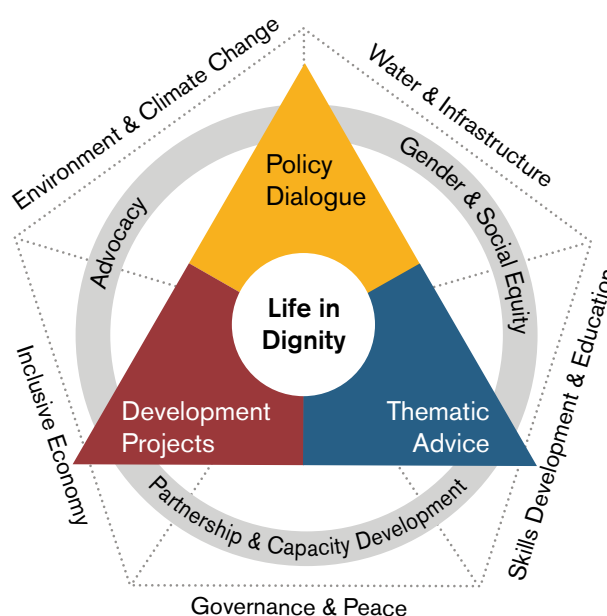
Environment & Climate Change

Water & Infrastructure

Skills Development & Education

Governance & Peace

Inclusive Economy

Advocacy

Gender & Social Equity

Partnership & Capacity Development

Policy Dialogue

Life in Dignity

Development Projects

Thematic Advice